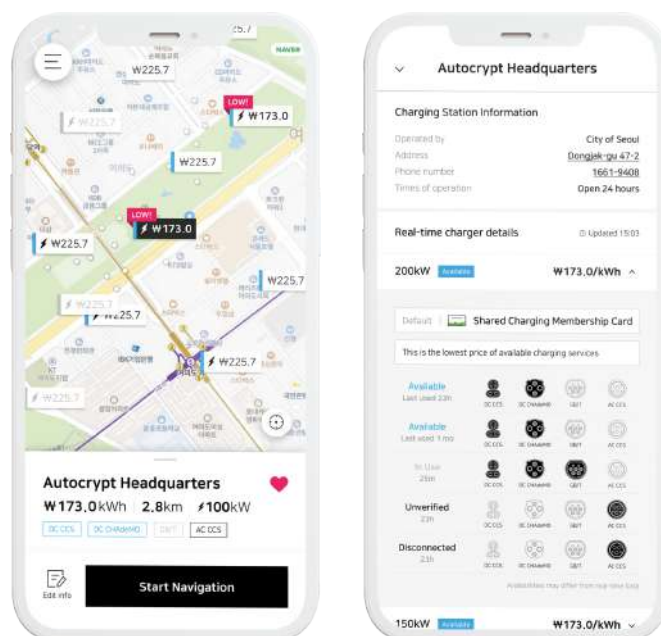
₩225.7

NAVER

₩225.7

₩225.7

LOW!

₩173.0

₩225.7

LOW!

₩173.0

₩225.7

₩225.7

₩225.7

₩225.7

₩225.7

₩225.7

Autocrypt Headquarters

₩173.0kWh 2.8km 100kW

DC CCS DC CHAdeMO GB/T AC CCS

Edit info

Start Navigation

Autocrypt Headquarters

Charging Station Information

Operated by City of Seoul

Address Dongjak-gu 47-2

Phone number 1661-9408

Times of operation Open 24 hours

Real-time charger details Updated 15:03

200kW Available ₩173.0/kWh

Default Shared Charging Membership Card

This is the lowest price of available charging services

Available Last used 23h DC CCS DC CHAdeMO GB/T AC CCS

Available Last used 1 mo DC CCS DC CHAdeMO GB/T AC CCS

In Use 25m DC CCS DC CHAdeMO GB/T AC CCS

Unverified 23h DC CCS DC CHAdeMO GB/T AC CCS

Disconnected 23h DC CCS DC CHAdeMO GB/T AC CCS

Availabilities may differ from real-time data

150kW Available ₩173.0/kWh